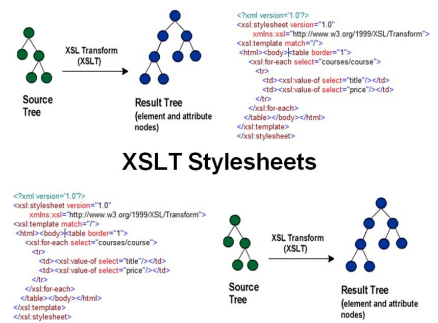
XSL Transform (XSLT)

Source Tree

Result Tree (element and attribute nodes)

<?xml version="1.0"?>
<xsl:stylesheet version="1.0"
xmlns:xsl="http://www.w3.org/1999/XSL/Transform">
<xsl:template match="/">
<html><body><table border="1">
<xsl:for-each select="courses/course">
<tr>
<td><xsl:value-of select="title"/></td>
<td><xsl:value-of select="price"/></td>
</tr>
</xsl:for-each>
</table></body></html>
</xsl:template>
</xsl:stylesheet>

XSLT Stylesheets

<?xml version="1.0"?>
<xsl:stylesheet version="1.0"
xmlns:xsl="http://www.w3.org/1999/XSL/Transform">
<xsl:template match="/">
<html><body><table border="1">
<xsl:for-each select="courses/course">
<tr>
<td><xsl:value-of select="title"/></td>
<td><xsl:value-of select="price"/></td>
</tr>
</xsl:for-each>
</table></body></html>
</xsl:template>
</xsl:stylesheet>

XSL Transform (XSLT)

Source Tree

Result Tree (element and attribute nodes)